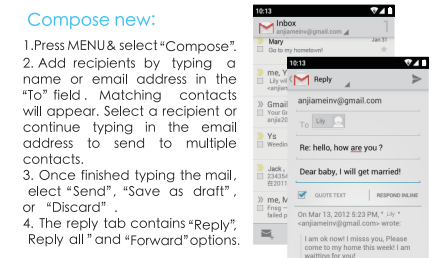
Compose new:

1.Press MENU& select "Compose".
2. Add recipients by typing a name or email address in the "To" field. Matching contacts will appear. Select a recipient or continue typing in the email address to send to multiple contacts.
3. Once finished typing the mail, elect "Send", "Save as draft", or "Discard".
4. The reply tab contains "Reply", Reply all" and "Forward" options.

10:13
Inbox
anjiameiv@gmail.com
Mary
Jan 31
Go to my hometown!
me, Y
Lily wi
<anjiam
Gmail
Your G
<anjiam
Ys
Weddin
me, L
234354
EE2011
me, M
Frag ~
failed p

10:13
Reply
anjiameiv@gmail.com
To Lily
Re: hello, how are you ?
Dear baby, I will get married!
QUOTE TEXT
RESPOND INLINE
On Mar 13, 2012 5:23 PM, " Lily " <anjiameiv@gmail.com> wrote:
I am ok now! I misss you, Please come to my home this week! I am waiting for you!